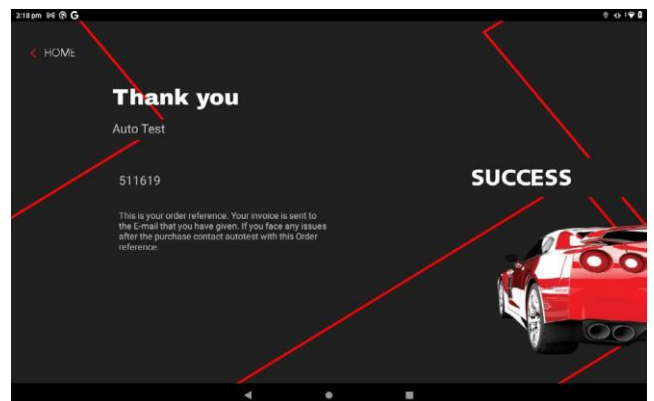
2:18 pm

< HOME

Thank you

Auto Test

511619

This is your order reference. Your invoice is sent to the E-mail that you have given. If you face any issues after the purchase contact autotest with this Order reference.

SUCCESS